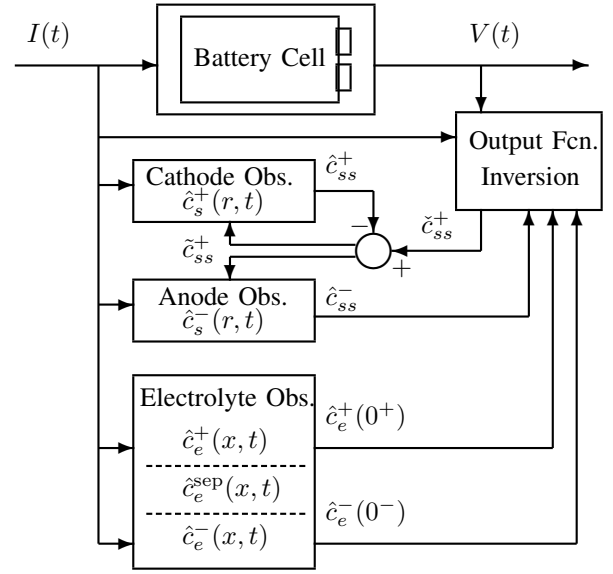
$I(t)$

Battery Cell

$V(t)$

Output Fcn. Inversion

Cathode Obs. $\hat{c}_s^+(r,t)$

$\hat{c}_{ss}^+$

$-$

$\check{c}_{ss}^+$

$\tilde{c}_{ss}^+$

$+$

Anode Obs. $\hat{c}_s^-(r,t)$

$\hat{c}_{ss}^-$

Electrolyte Obs.

$\hat{c}_e^+(x,t)$

$\hat{c}_e^{\text{sep}}(x,t)$

$\hat{c}_e^-(x,t)$

$\hat{c}_e^+(0^+)$

$\hat{c}_e^-(0^-)$